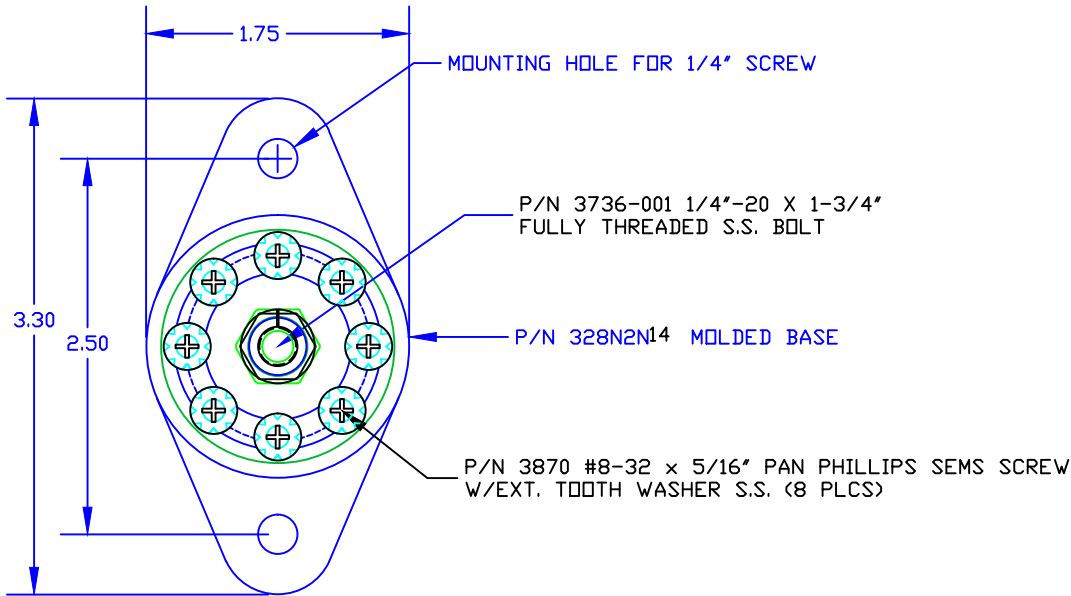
1.75

MOUNTING HOLE FOR 1/4" SCREW

3.30

2.50

P/N 3736-001 1/4"-20 X 1-3/4"
FULLY THREADED S.S. BOLT

P/N 328N2N14 MOLDED BASE

P/N 3870 #8-32 x 5/16" PAN PHILLIPS SEMS SCREW
W/EXT. TOOTH WASHER S.S. (8 PLCS)